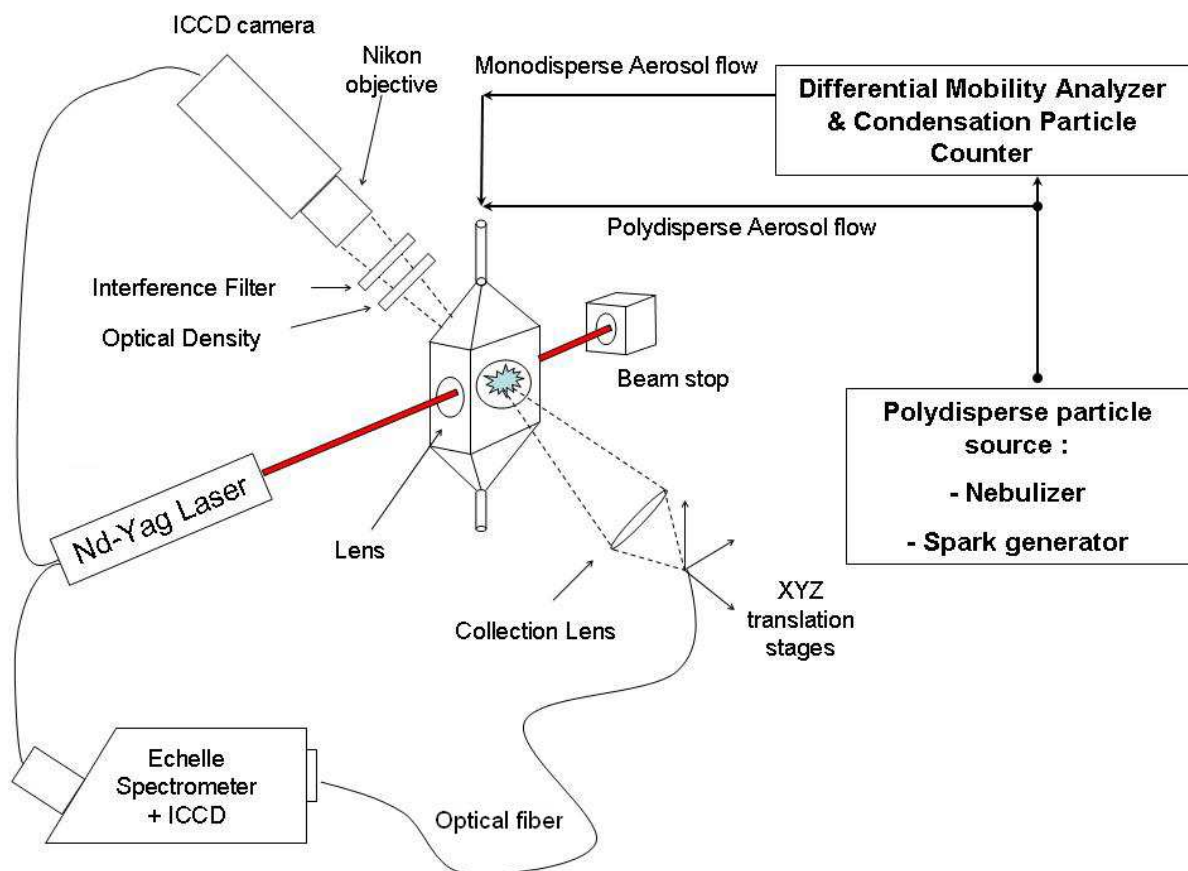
ICCD camera

Nikon objective

Monodisperse Aerosol flow

Differential Mobility Analyzer & Condensation Particle Counter

Polydisperse Aerosol flow

Interference Filter

Optical Density

Beam stop

Polydisperse particle source :

- Nebulizer

- Spark generator

Nd-Yag Laser

Lens

Collection Lens

XYZ translation stages

Echelle Spectrometer + ICCD

Optical fiber